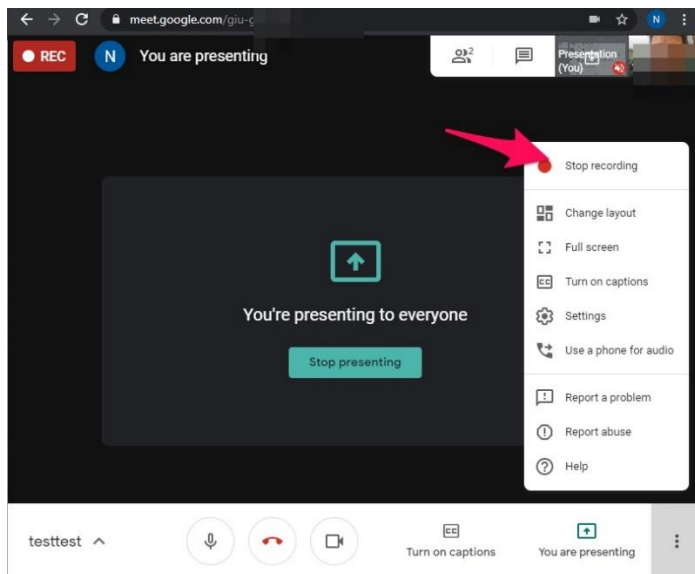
meet.google.com/giu-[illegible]

N

REC

N You are presenting

2

Presentation (You)

Stop recording

Change layout

Full screen

Turn on captions

Settings

Use a phone for audio

Report a problem

Report abuse

Help

You're presenting to everyone

Stop presenting

testtest

Turn on captions

You are presenting